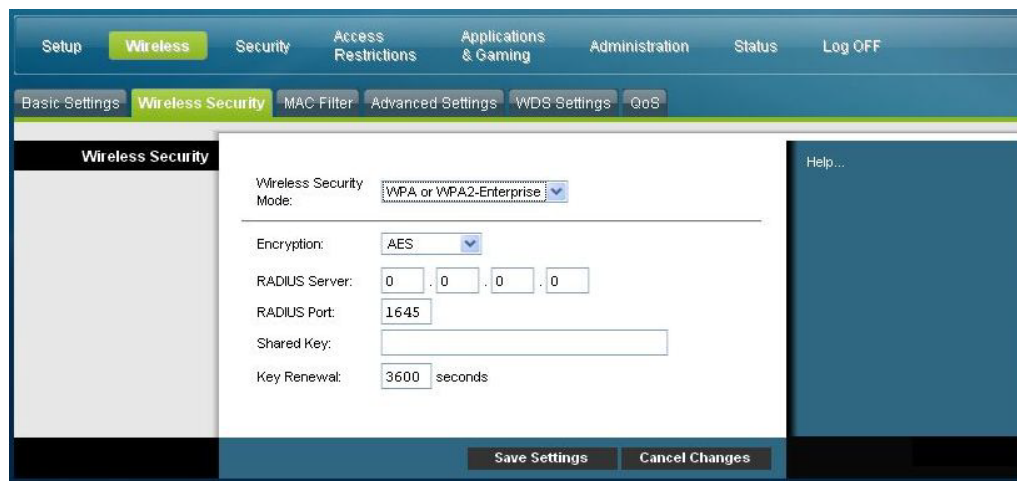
Setup Wireless Security Access Restrictions Applications & Gaming Administration Status Log OFF

Basic Settings Wireless Security MAC Filter Advanced Settings WDS Settings QoS

Wireless Security

Help...

Wireless Security Mode: WPA or WPA2-Enterprise

Encryption: AES

RADIUS Server: 0 . 0 . 0 . 0

RADIUS Port: 1645

Shared Key:

Key Renewal: 3600 seconds

Save Settings Cancel Changes